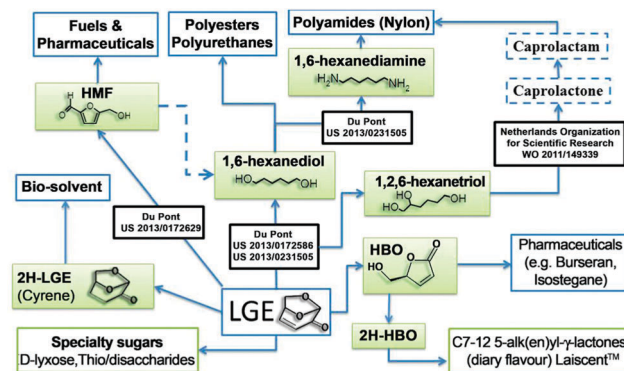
Fuels & Pharmaceuticals

Polyesters Polyurethanes

Polyamides (Nylon)

Caprolactam

Caprolactone

1,6-hexanediamine

$H_2N$ $NH_2$

HMF

O

OH

Du Pont US 2013/0231505

Netherlands Organization for Scientific Research WO 2011/149339

Bio-solvent

1,6-hexanediol

HO OH

1,2,6-hexanetriol

HO HO OH

Du Pont US 2013/0172629

Du Pont US 2013/0172586 US 2013/0231505

HBO

HO

O

Pharmaceuticals (e.g. Burseran, Isostegane)

2H-LGE (Cyrene)

LGE

2H-HBO

Specialty sugars D-lyxose,Thio/disaccharides

C7-12 5-alk(en)yl-γ-lactones (diary flavour) Laiscent™